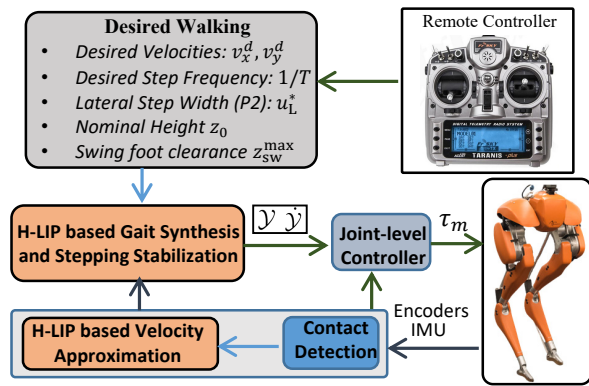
Desired Walking

- Desired Velocities: $v_x^d, v_y^d$
- Desired Step Frequency: $1/T$
- Lateral Step Width (P2): $u_L^*$
- Nominal Height $z_0$
- Swing foot clearance $z_{sw}^{max}$

Remote Controller

TARANIS

H-LIP based Gait Synthesis and Stepping Stabilization

$\mathcal{Y}\ \dot{\mathcal{Y}}$

Joint-level Controller

$\tau_m$

Encoders IMU

H-LIP based Velocity Approximation

Contact Detection